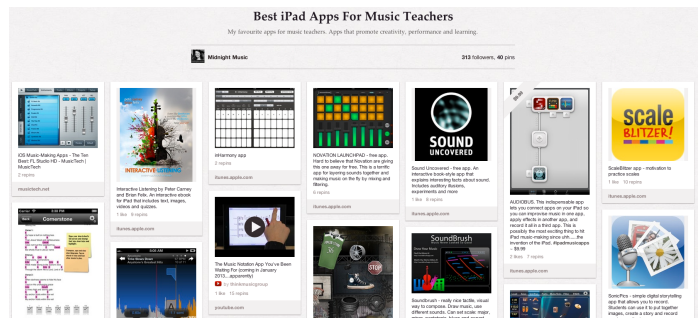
Best iPad Apps For Music Teachers

My favourite apps for music teachers. Apps that promote creativity, performance and learning.

Midnight Music

313 followers, 40 pins

iOS Music-Making Apps - The Ten Best | FL Studio HD - MusicTech | MusicTech

2 repins

musictech.net

Interactive Listening by Peter Carney and Brian Felix. An interactive ebook for iPad that includes text, images, videos and quizzes.

1 like 9 repins

itunes.apple.com

INTERACTIVE LISTENING

bHarmony app

2 repins

itunes.apple.com

The Music Notation App You've Been Waiting For (coming in January 2013....apparently)

Shelderandgroup

1 like 15 repins

youtube.com

NOVATION LAUNCHPAD - free app. Hard to believe that Novation are giving this one away for free. This is a terrific app for layering sounds together and making music on the fly by mixing and filtering.

5 repins

itunes.apple.com

STOP

Sound Uncovered - free app. An interactive book-style app that explains interesting facts about sound. Includes auditory illusions, experiments and more

1 like 5 repins

itunes.apple.com

SOUND UNCOVERED

SoundBrush

Soundbrush - really nice tactile, visual way to compose. Draw music, use different sounds. Can set scale, major, minor, pentatonic, blues and record

AUDIOBUS. This indispensable app lets you connect apps on your iPad so you can improvise music in one app, apply effects in another app, and record it all in a third app. This is possibly the most exciting thing to hit iPad music-making since uhh......the invention of the iPad. #padmusicapps - $9.99

2 likes 7 repins

itunes.apple.com

scale BLITZER!

ScaleBlitzer app - motivation to practice scales

1 like 10 repins

itunes.apple.com

SonicPics - simple digital storytelling app that allows you to record. Students can use it to put together images, create a story and record